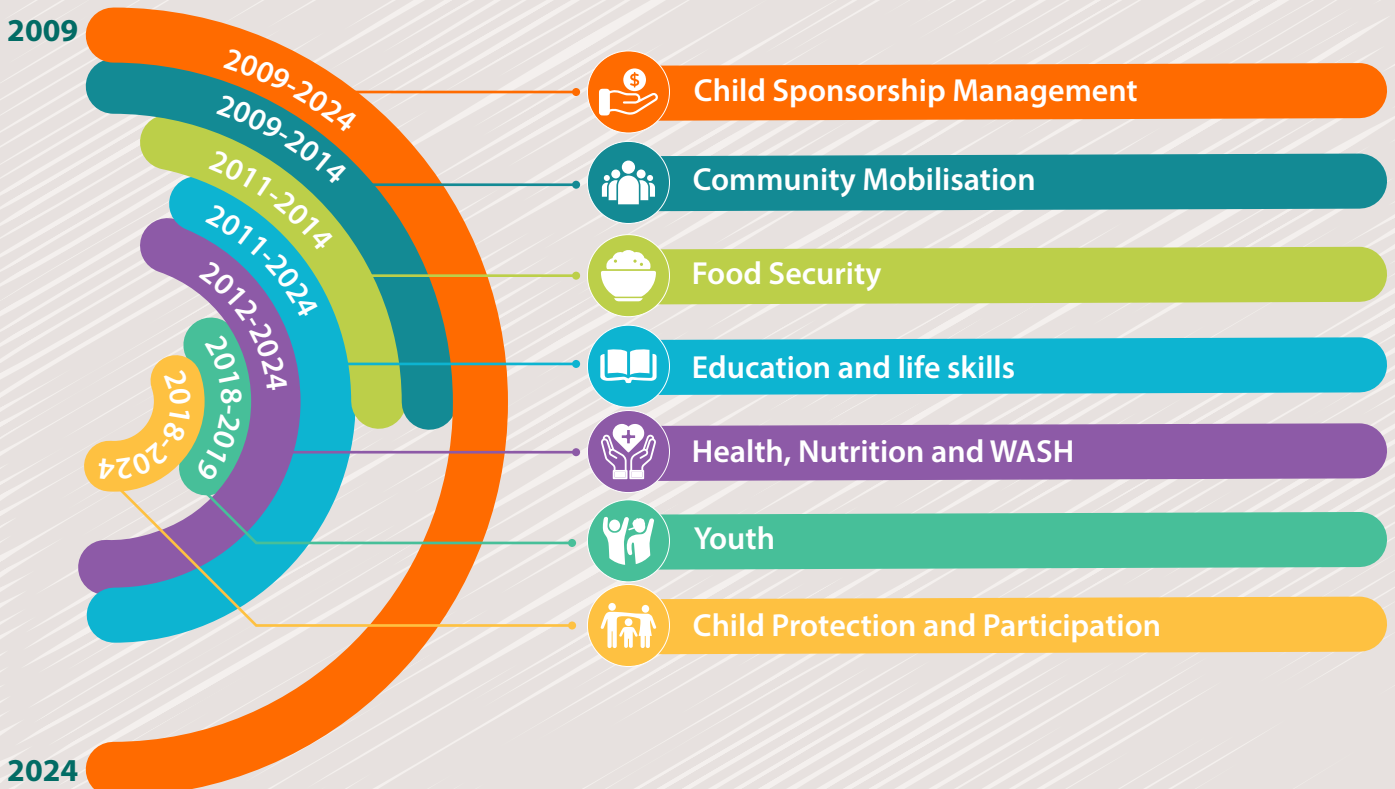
2009

2009-2024
2009-2014
2011-2014
2011-2024
2012-2024
2018-2019
2018-2024

Child Sponsorship Management
Community Mobilisation
Food Security
Education and life skills
Health, Nutrition and WASH
Youth
Child Protection and Participation

2024